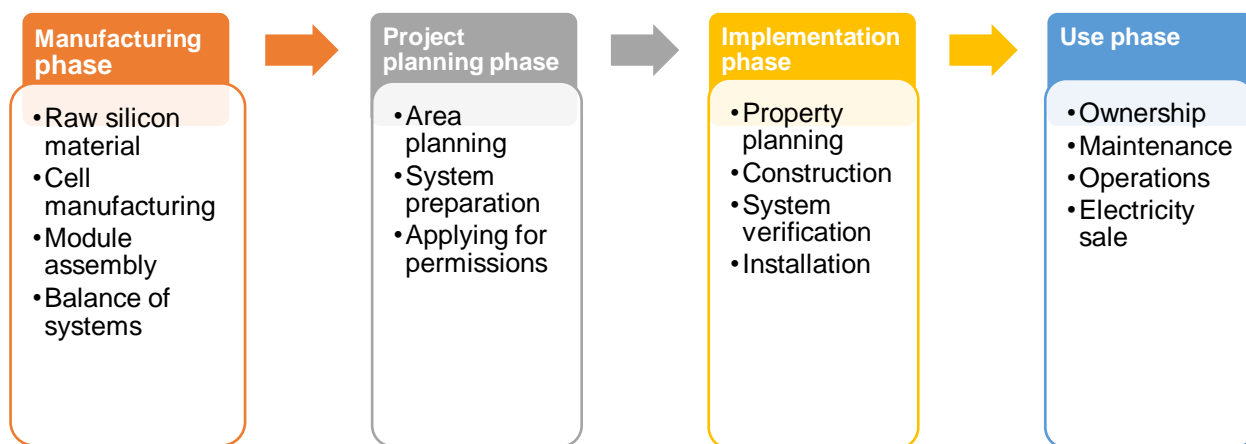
Manufacturing phase

• Raw silicon material
• Cell manufacturing
• Module assembly
• Balance of systems

Project planning phase

• Area planning
• System preparation
• Applying for permissions

Implementation phase

• Property planning
• Construction
• System verification
• Installation

Use phase

• Ownership
• Maintenance
• Operations
• Electricity sale